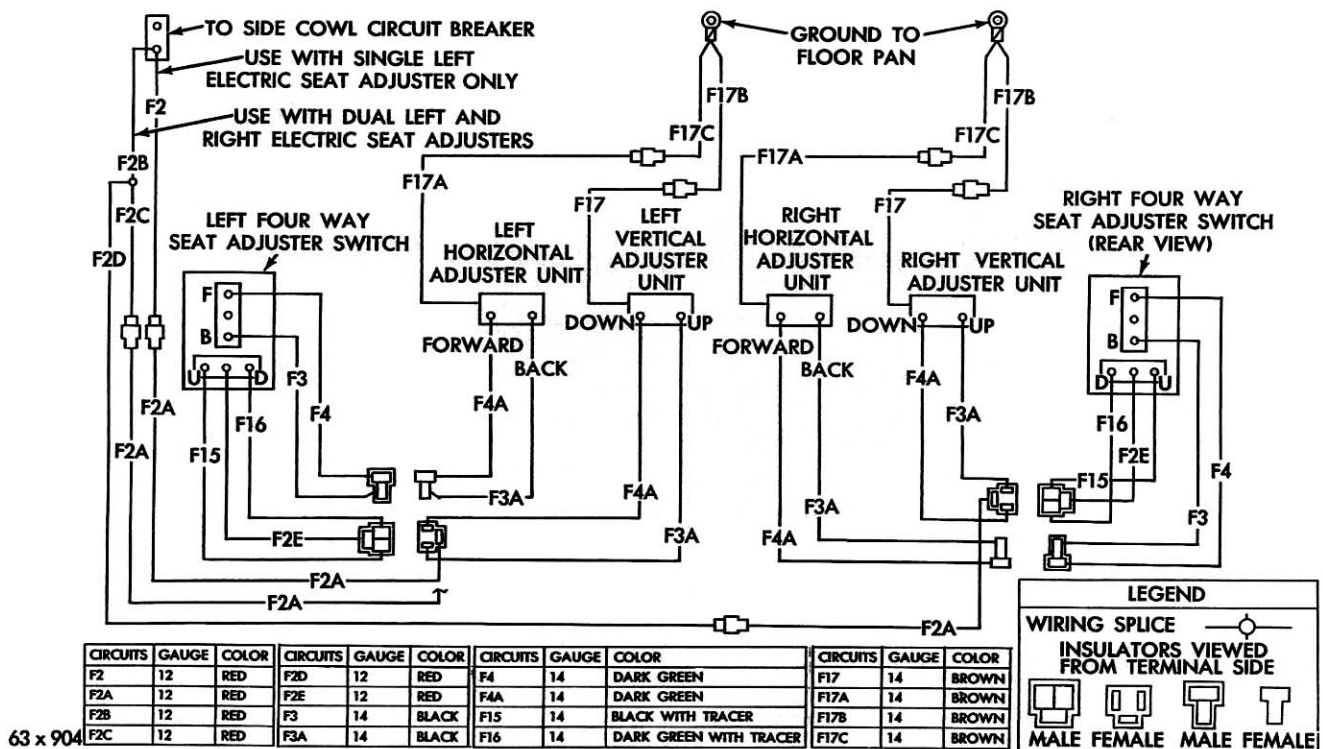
TO SIDE COWL CIRCUIT BREAKER
USE WITH SINGLE LEFT ELECTRIC SEAT ADJUSTER ONLY
F2
USE WITH DUAL LEFT AND RIGHT ELECTRIC SEAT ADJUSTERS
F2B
F2C
F2D

GROUND TO FLOOR PAN
F17B
F17C
F17A
F17
F17B
F17C
F17A
F17

LEFT FOUR WAY SEAT ADJUSTER SWITCH
F
B
U
D

LEFT HORIZONTAL ADJUSTER UNIT
LEFT VERTICAL ADJUSTER UNIT
DOWN
UP
FORWARD
BACK

RIGHT HORIZONTAL ADJUSTER UNIT
RIGHT VERTICAL ADJUSTER UNIT
DOWN
UP
FORWARD
BACK

RIGHT FOUR WAY SEAT ADJUSTER SWITCH (REAR VIEW)
F
B
D
U

F2A
F2A
F3
F4
F16
F15
F4A
F3A
F2E
F4A
F3A
F2A
F2A
F4A
F3A
F3A
F4A
F16
F2E
F15
F4
F3
F2A

LEGEND
WIRING SPLICE
INSULATORS VIEWED FROM TERMINAL SIDE
MALE FEMALE MALE FEMALE

| CIRCUITS | GAUGE | COLOR |
|---|---|---|
| F2 | 12 | RED |
| F2A | 12 | RED |
| F2B | 12 | RED |
| F2C | 12 | RED |

| CIRCUITS | GAUGE | COLOR |
|---|---|---|
| F2D | 12 | RED |
| F2E | 12 | RED |
| F3 | 14 | BLACK |
| F3A | 14 | BLACK |

| CIRCUITS | GAUGE | COLOR |
|---|---|---|
| F4 | 14 | DARK GREEN |
| F4A | 14 | DARK GREEN |
| F15 | 14 | BLACK WITH TRACER |
| F16 | 14 | DARK GREEN WITH TRACER |

| CIRCUITS | GAUGE | COLOR |
|---|---|---|
| F17 | 14 | BROWN |
| F17A | 14 | BROWN |
| F17B | 14 | BROWN |
| F17C | 14 | BROWN |

63 x 904